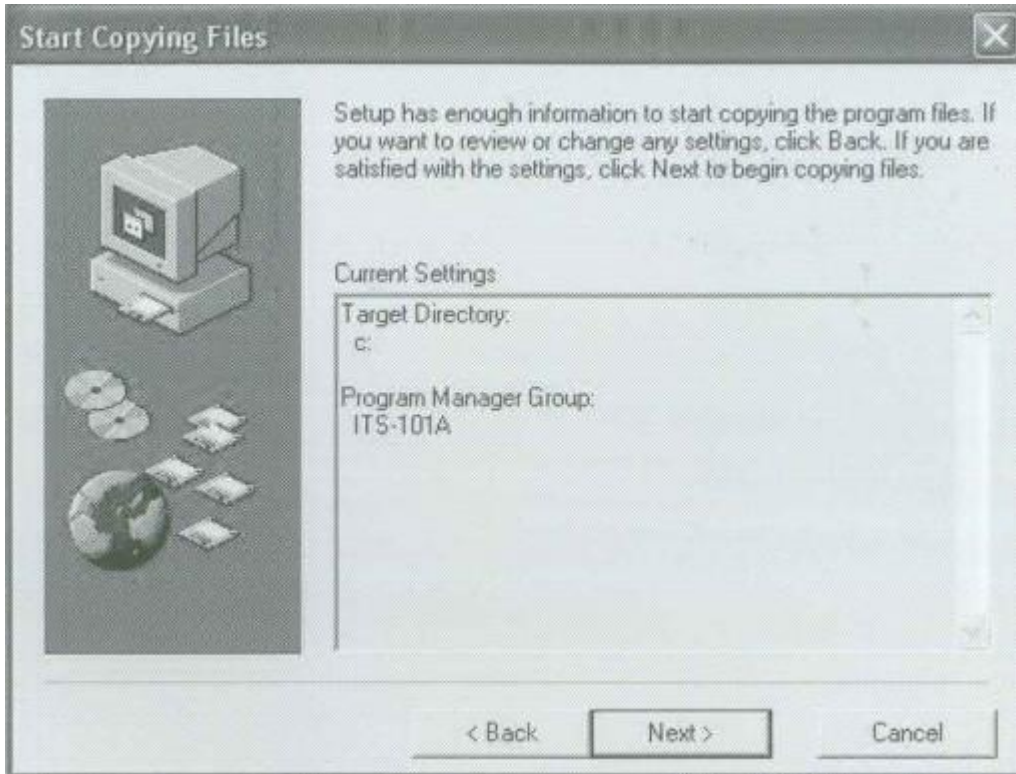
Start Copying Files

Setup has enough information to start copying the program files. If you want to review or change any settings, click Back. If you are satisfied with the settings, click Next to begin copying files.

Current Settings

Target Directory:
c:

Program Manager Group:
ITS-101A

< Back
Next >
Cancel